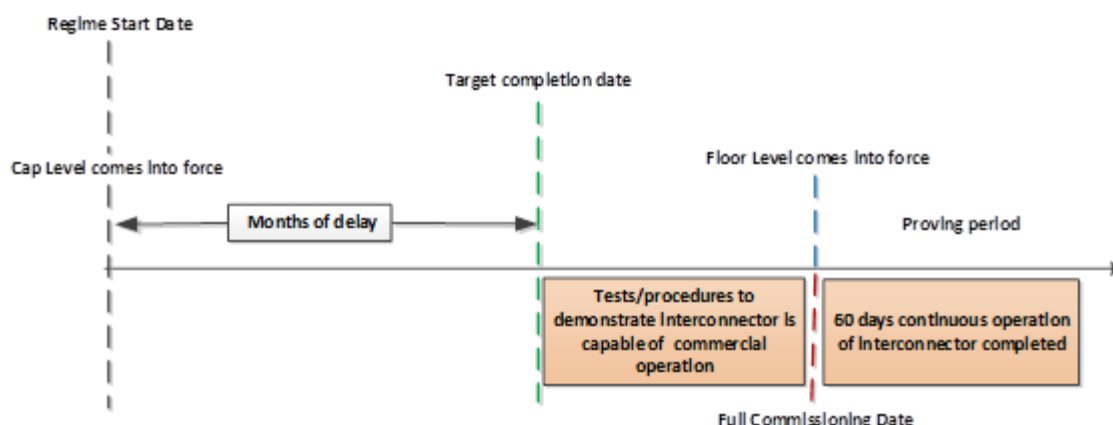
Regime Start Date

Target completion date

Cap Level comes into force

Floor Level comes into force

Months of delay

Proving period

Tests/procedures to demonstrate interconnector is capable of commercial operation

60 days continuous operation of interconnector completed

Full Commissioning Date